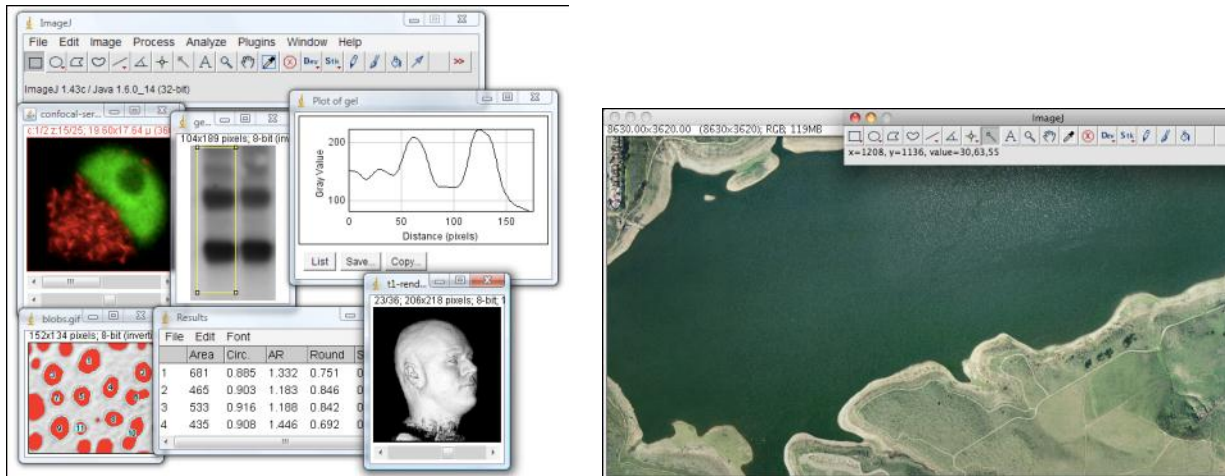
ImageJ
File Edit Image Process Analyze Plugins Window Help
Dev Stk
ImageJ 1.43c / Java 1.6.0_14 (32-bit)
confocal-ser...
c:1/2 z:15/25; 19.60x17.64 μ (36
ge...
104x189 pixels; 8-bit (inv
Plot of gel
200
150
100
Gray Value
0 50 100 150
Distance (pixels)
List Save... Copy...
t1-rend...
23/36; 206x218 pixels; 8-bit; 1
blobs.gif
152x134 pixels; 8-bit (invert
Results
File Edit Font

| | Area | Circ. | AR | Round | S |
|---|---|---|---|---|---|
| 1 | 681 | 0.885 | 1.332 | 0.751 | 0 |
| 2 | 465 | 0.903 | 1.183 | 0.846 | 0 |
| 3 | 533 | 0.916 | 1.188 | 0.842 | 0 |
| 4 | 435 | 0.908 | 1.446 | 0.692 | 0 |

8630.00x3620.00 (8630x3620); RGB; 119MB
ImageJ
Dev Stk
x=1208, y=1136, value=30,63,55